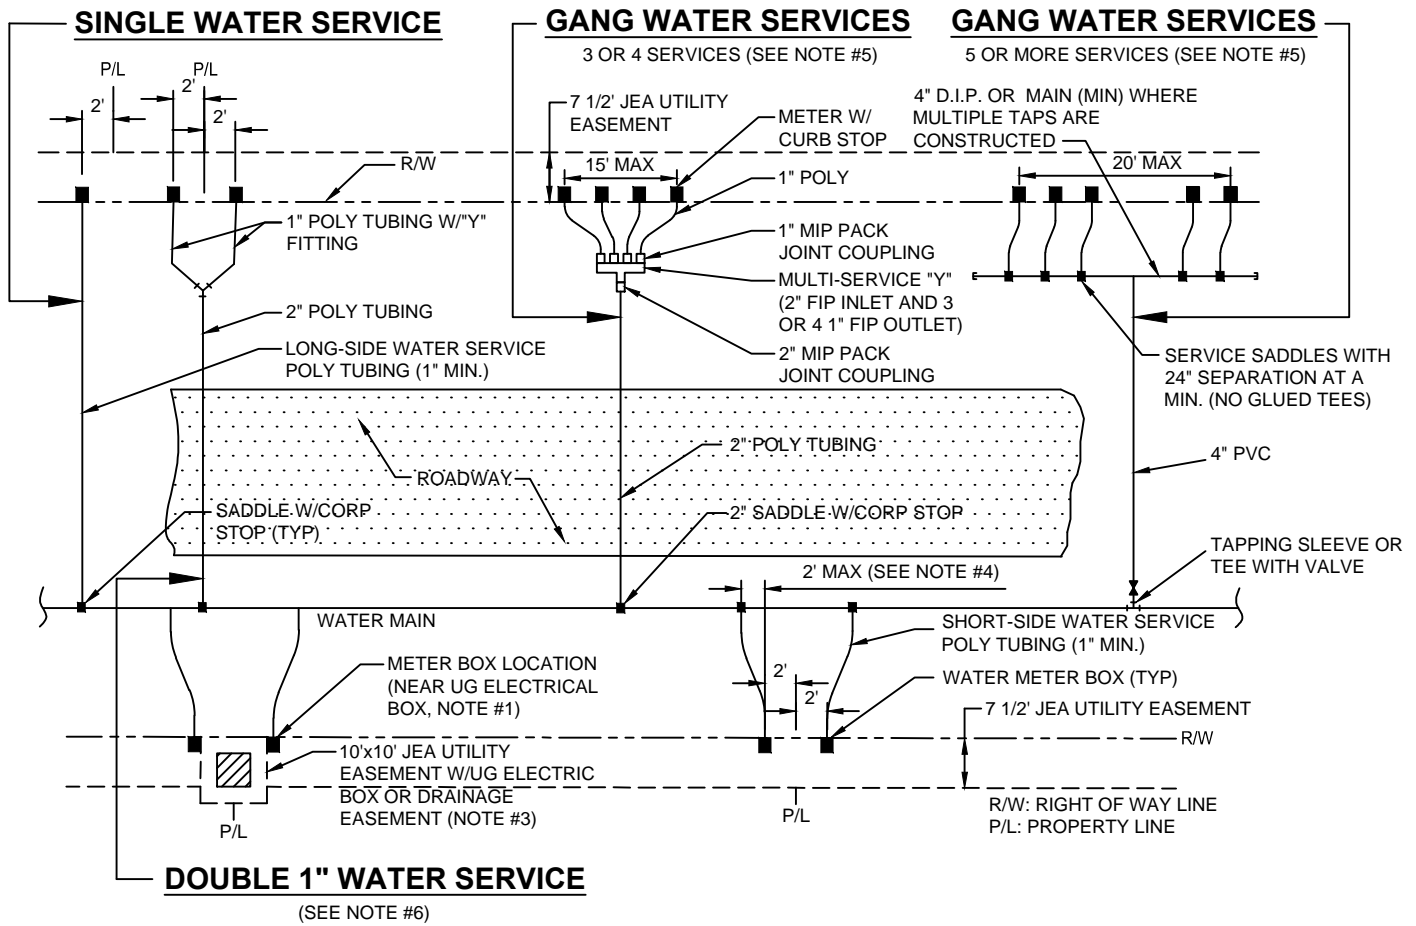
SINGLE WATER SERVICE

GANG WATER SERVICES
3 OR 4 SERVICES (SEE NOTE #5)

GANG WATER SERVICES
5 OR MORE SERVICES (SEE NOTE #5)

P/L
P/L
2'
2'
2'

7 1/2' JEA UTILITY EASEMENT

METER W/ CURB STOP

4" D.I.P. OR MAIN (MIN) WHERE MULTIPLE TAPS ARE CONSTRUCTED

R/W

15' MAX

20' MAX

1" POLY

1" POLY TUBING W/"Y" FITTING

1" MIP PACK JOINT COUPLING

MULTI-SERVICE "Y" (2" FIP INLET AND 3 OR 4 1" FIP OUTLET)

2" POLY TUBING

2" MIP PACK JOINT COUPLING

LONG-SIDE WATER SERVICE POLY TUBING (1" MIN.)

SERVICE SADDLES WITH 24" SEPARATION AT A MIN. (NO GLUED TEES)

2" POLY TUBING

4" PVC

ROADWAY

SADDLE W/CORP STOP (TYP)

2" SADDLE W/CORP STOP

TAPPING SLEEVE OR TEE WITH VALVE

2' MAX (SEE NOTE #4)

WATER MAIN

SHORT-SIDE WATER SERVICE POLY TUBING (1" MIN.)

METER BOX LOCATION (NEAR UG ELECTRICAL BOX, NOTE #1)

2'
2'

WATER METER BOX (TYP)

7 1/2' JEA UTILITY EASEMENT

R/W

10'x10' JEA UTILITY EASEMENT W/UG ELECTRIC BOX OR DRAINAGE EASEMENT (NOTE #3)

P/L
P/L

R/W: RIGHT OF WAY LINE
P/L: PROPERTY LINE

DOUBLE 1" WATER SERVICE
(SEE NOTE #6)